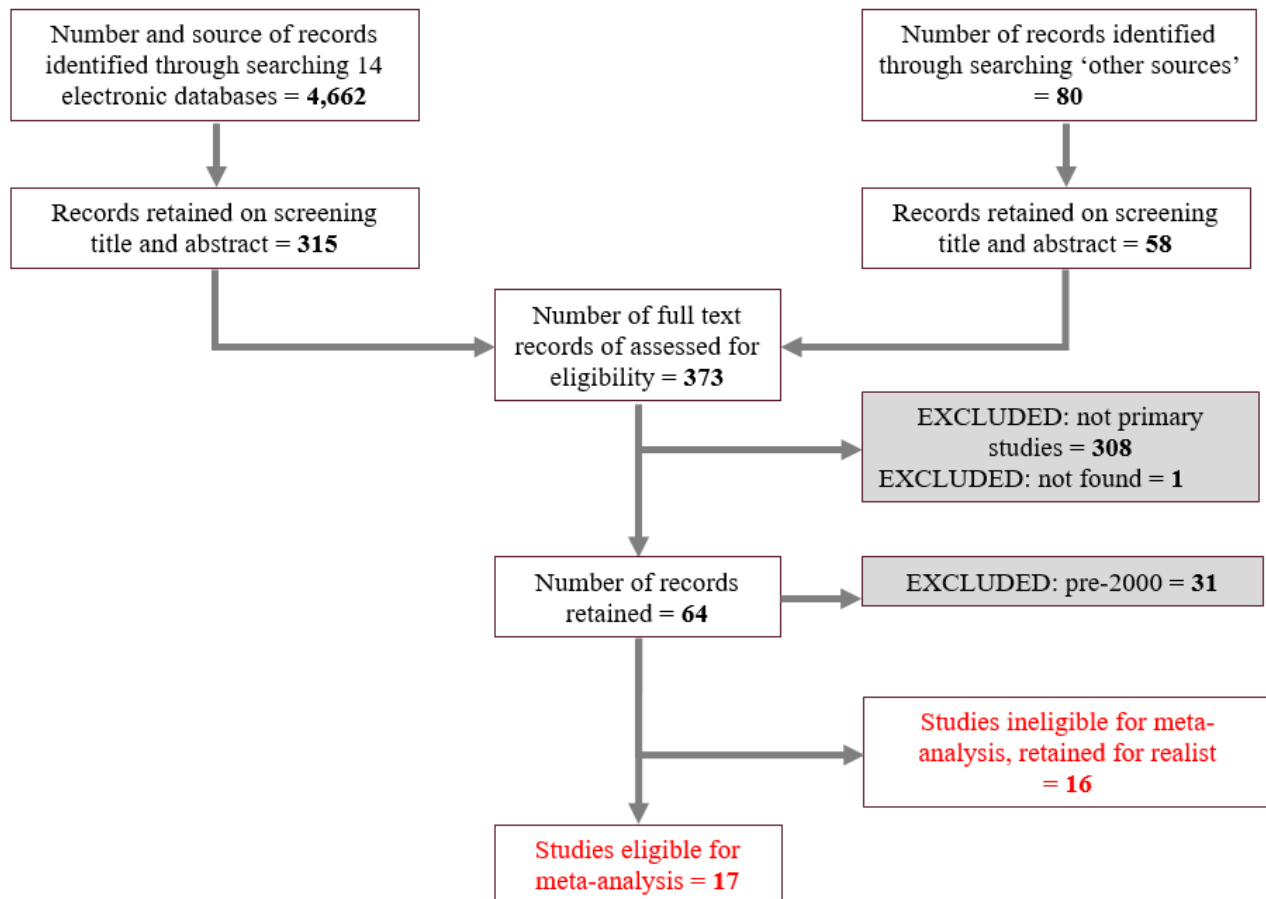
Number and source of records identified through searching 14 electronic databases = **4,662**

Number of records identified through searching 'other sources' = **80**

Records retained on screening title and abstract = **315**

Records retained on screening title and abstract = **58**

Number of full text records of assessed for eligibility = **373**

EXCLUDED: not primary studies = **308**
EXCLUDED: not found = **1**

Number of records retained = **64**

EXCLUDED: pre-2000 = **31**

Studies ineligible for meta-analysis, retained for realist = **16**

Studies eligible for meta-analysis = **17**